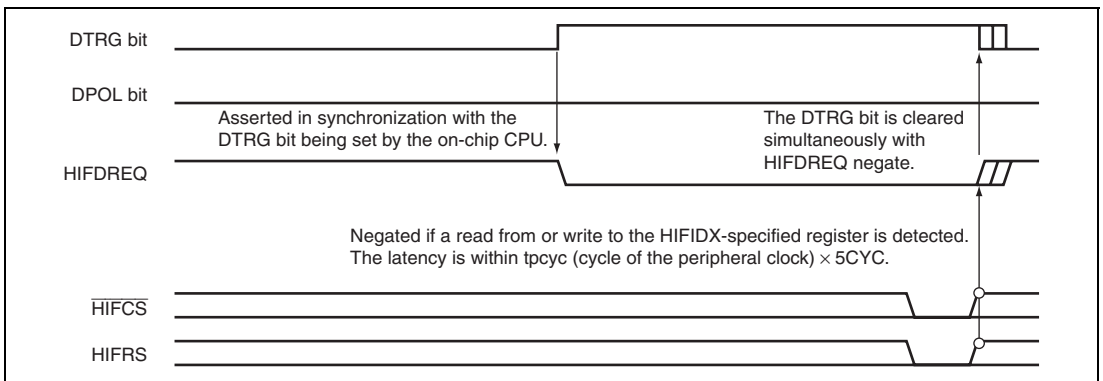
DTRG bit

DPOL bit

Asserted in synchronization with the DTRG bit being set by the on-chip CPU.

The DTRG bit is cleared simultaneously with HIFDREQ negate.

HIFDREQ

Negated if a read from or write to the HIFIDX-specified register is detected. The latency is within tpcyc (cycle of the peripheral clock) $\times$ 5CYC.

$\overline{\text{HIFCS}}$

HIFRS